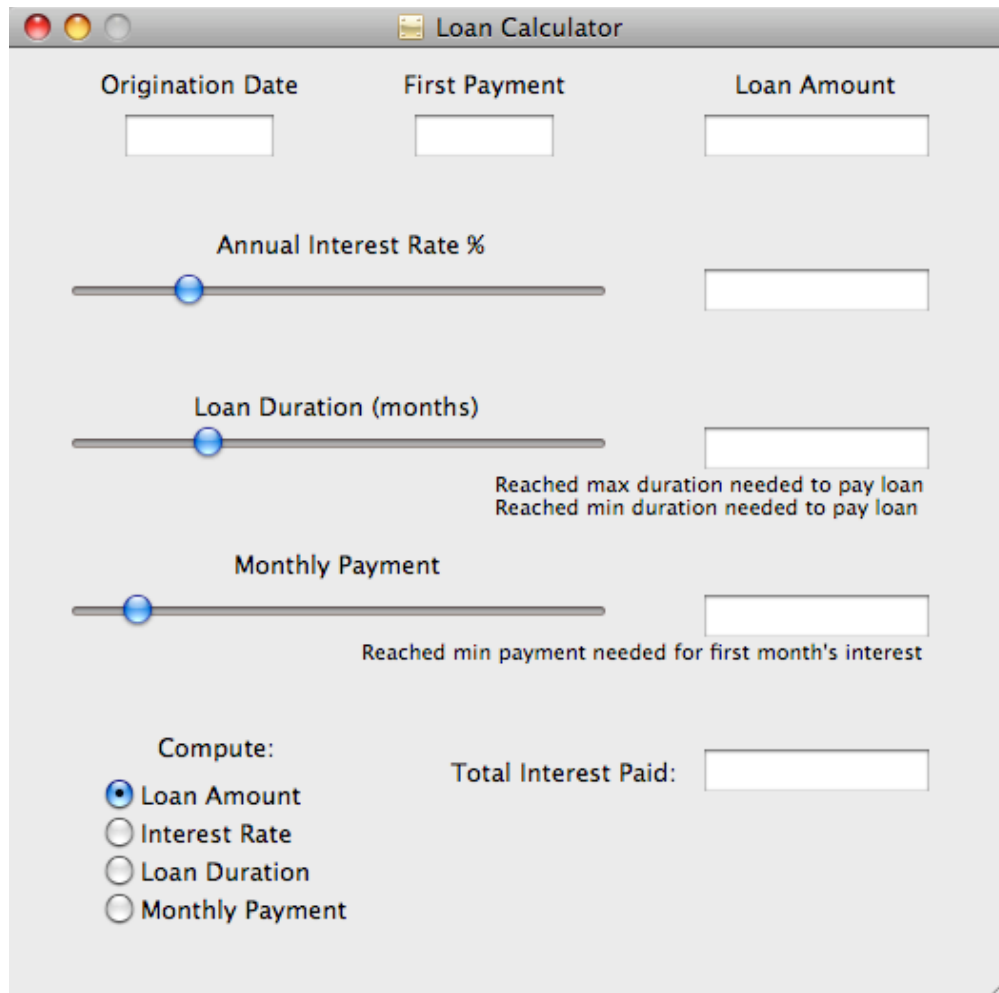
Loan Calculator

Origination Date

First Payment

Loan Amount

Annual Interest Rate %

Loan Duration (months)

Reached max duration needed to pay loan
Reached min duration needed to pay loan

Monthly Payment

Reached min payment needed for first month's interest

Compute:

Loan Amount
Interest Rate
Loan Duration
Monthly Payment

Total Interest Paid: